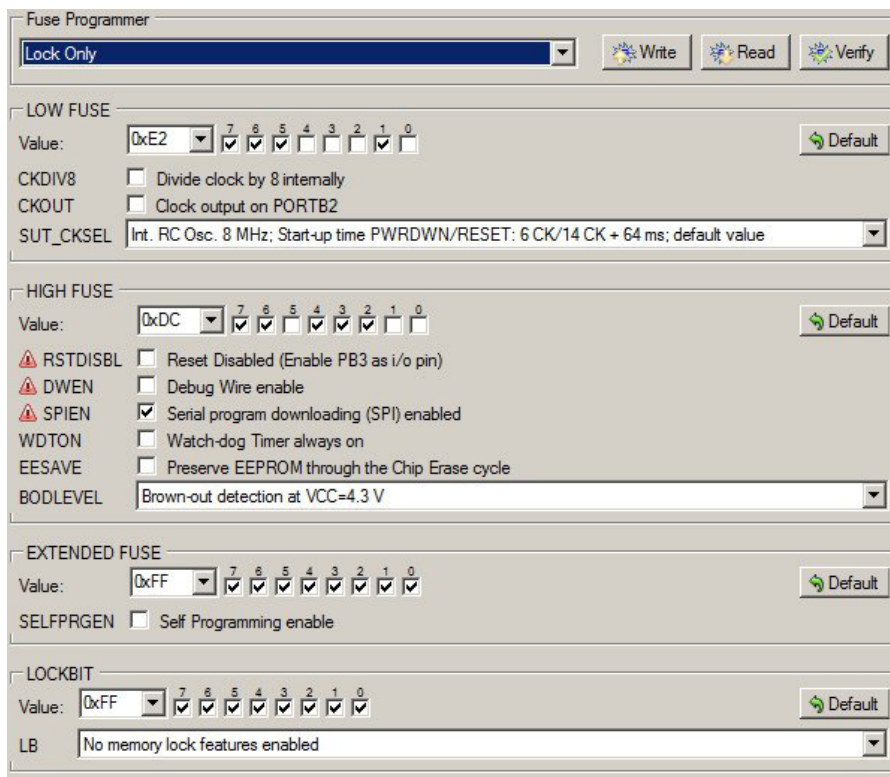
Fuse Programmer

Lock Only

Write Read Verify

LOW FUSE

Value: 0xE2 7 6 5 4 3 2 1 0

Default

CKDIV8 Divide clock by 8 internally

CKOUT Clock output on PORTB2

SUT_CKSEL Int. RC Osc. 8 MHz; Start-up time PWRDWN/RESET: 6 CK/14 CK + 64 ms; default value

HIGH FUSE

Value: 0xDC 7 6 5 4 3 2 1 0

Default

RSTDISBL Reset Disabled (Enable PB3 as i/o pin)

DWEN Debug Wire enable

SPIEN Serial program downloading (SPI) enabled

WDTON Watch-dog Timer always on

EESAVE Preserve EEPROM through the Chip Erase cycle

BODLEVEL Brown-out detection at VCC=4.3 V

EXTENDED FUSE

Value: 0xFF 7 6 5 4 3 2 1 0

Default

SELFPRGEN Self Programming enable

LOCKBIT

Value: 0xFF 7 6 5 4 3 2 1 0

Default

LB No memory lock features enabled